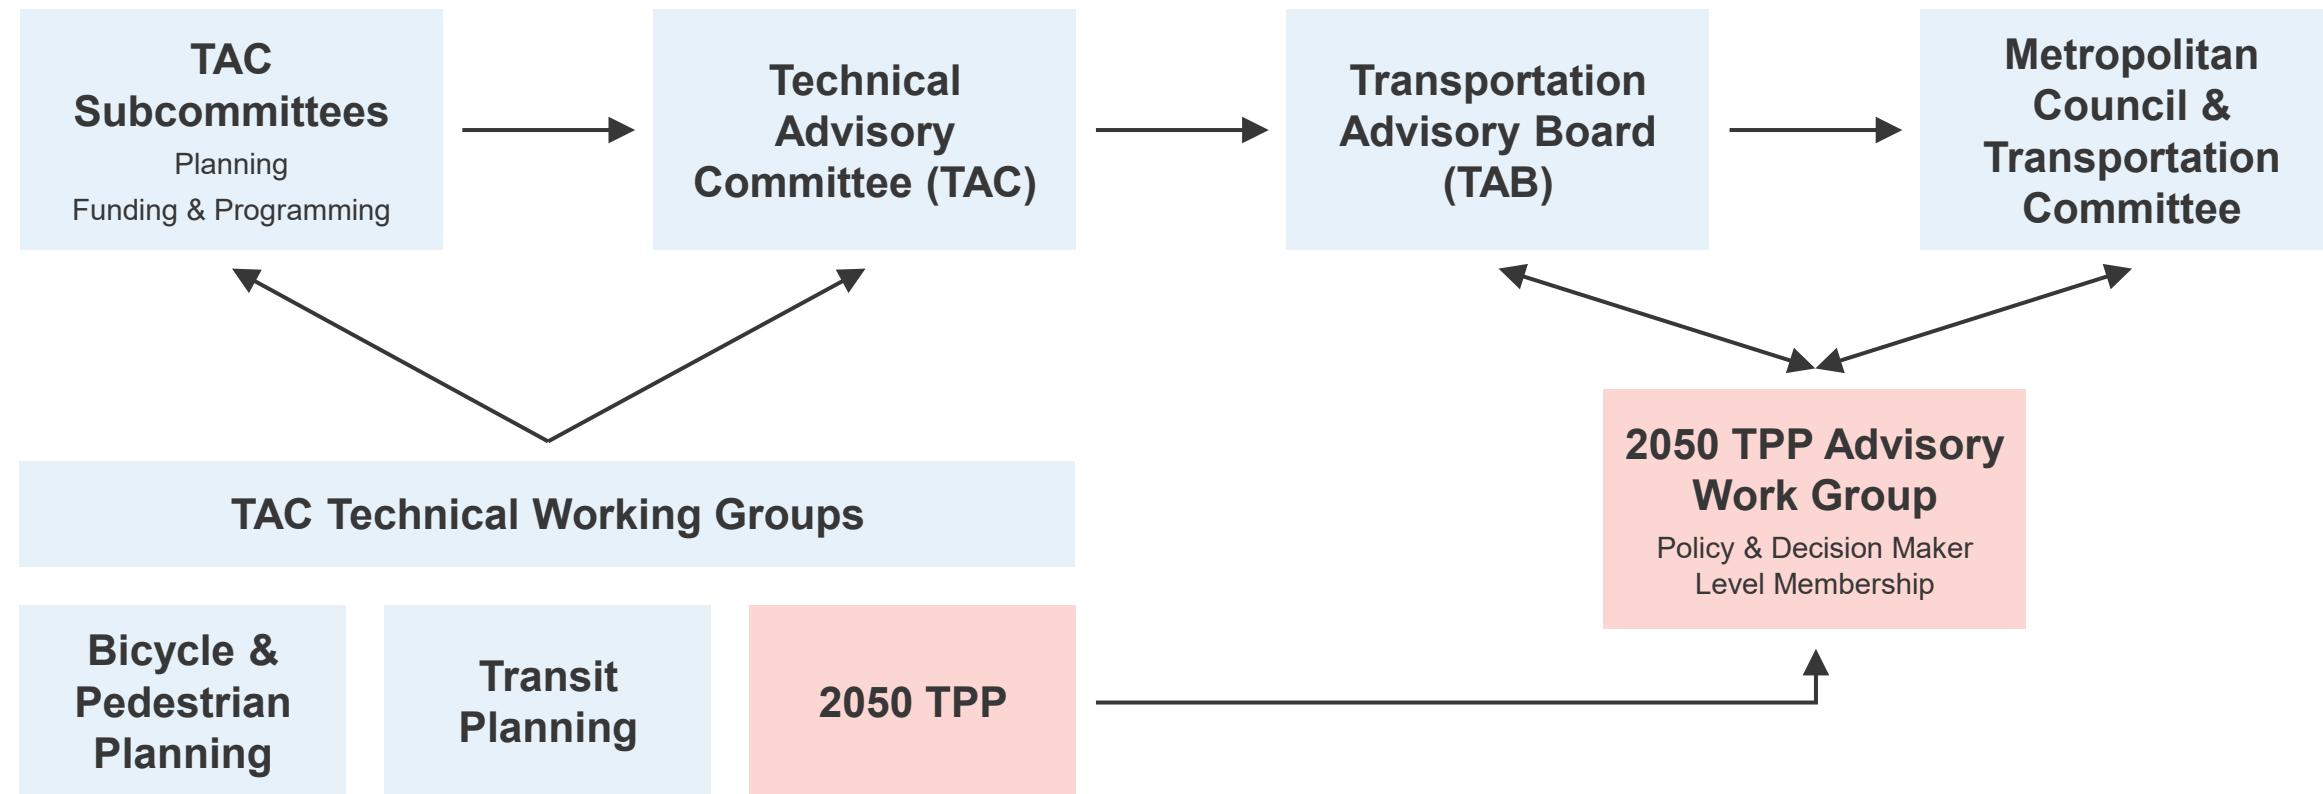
TAC Subcommittees
Planning
Funding & Programming

Technical Advisory Committee (TAC)

Transportation Advisory Board (TAB)

Metropolitan Council & Transportation Committee

TAC Technical Working Groups

2050 TPP Advisory Work Group
Policy & Decision Maker Level Membership

Bicycle & Pedestrian Planning

Transit Planning

2050 TPP